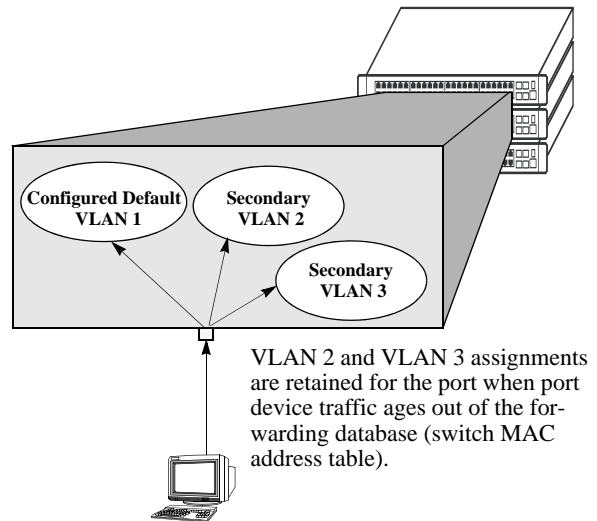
Configured Default VLAN 1

Secondary VLAN 2

Secondary VLAN 3

VLAN 2 and VLAN 3 assignments are retained for the port when port device traffic ages out of the forwarding database (switch MAC address table).